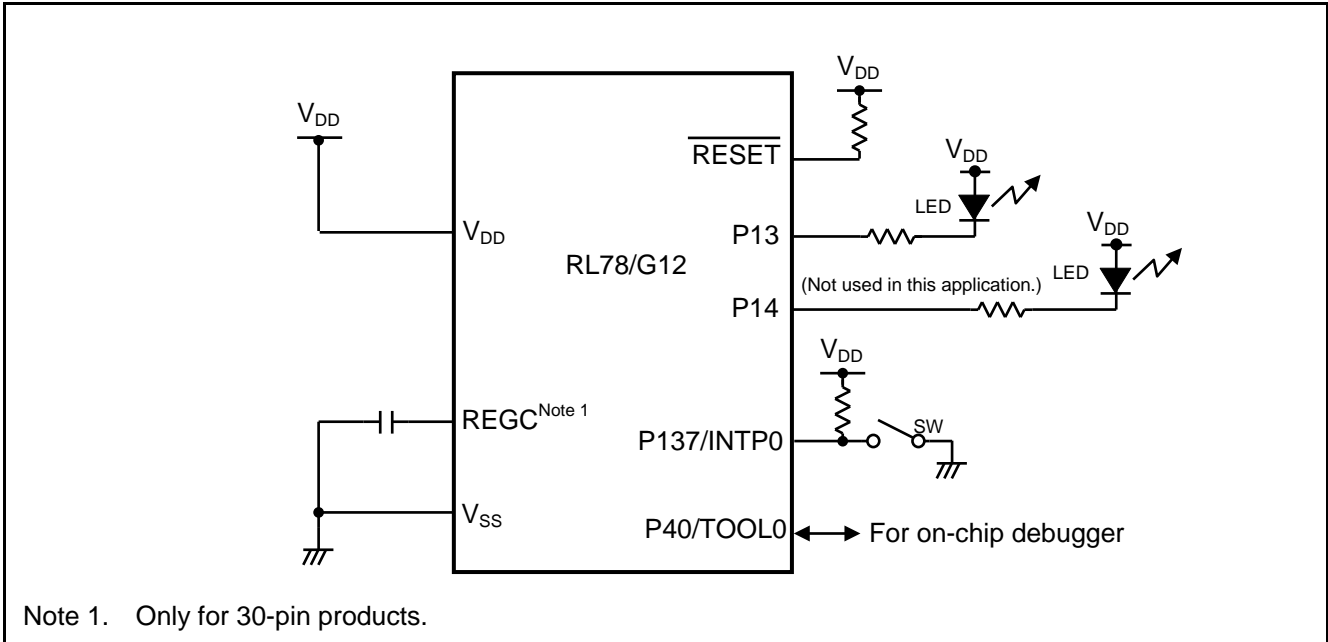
$V_{DD}$

$V_{DD}$

$\overline{RESET}$

$V_{DD}$

LED

$V_{DD}$

P13

$V_{DD}$

RL78/G12

(Not used in this application.)

LED

P14

$V_{DD}$

REGC$^{Note\ 1}$

P137/INTP0

SW

$V_{SS}$

P40/TOOL0

For on-chip debugger

Note 1. Only for 30-pin products.